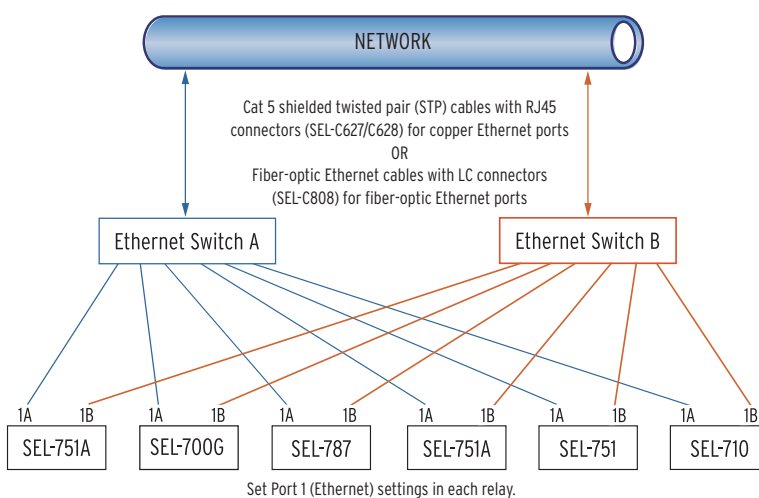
NETWORK

Cat 5 shielded twisted pair (STP) cables with RJ45 connectors (SEL-C627/C628) for copper Ethernet ports
OR
Fiber-optic Ethernet cables with LC connectors (SEL-C808) for fiber-optic Ethernet ports

Ethernet Switch A

Ethernet Switch B

1A 1B
SEL-751A

1A 1B
SEL-700G

1A 1B
SEL-787

1A 1B
SEL-751A

1A 1B
SEL-751

1A 1B
SEL-710

Set Port 1 (Ethernet) settings in each relay.